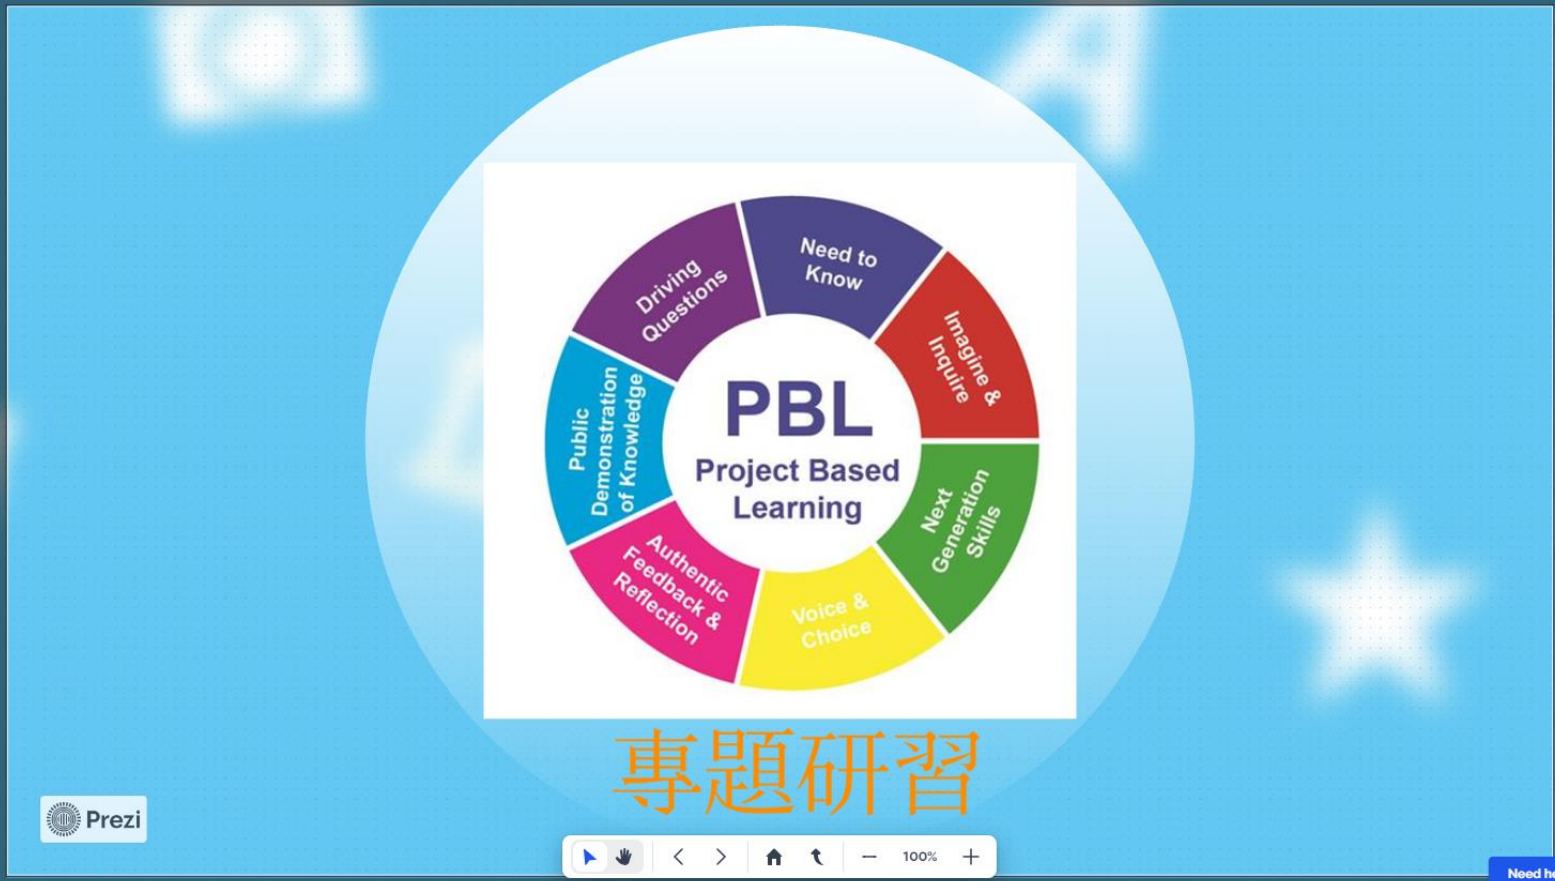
Driving Questions

Need to Know

Imagine & Inquire

Next Generation Skills

Voice & Choice

Authentic Feedback & Reflection

Public Demonstration of Knowledge

PBL
Project Based Learning

專題研習

Prezi

100%

Need he